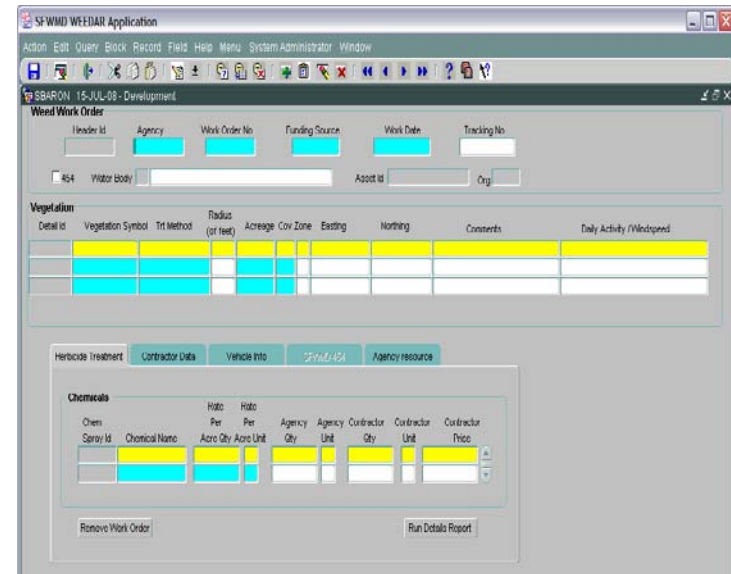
SFWMD WEEDAR Application

Action Edit Query Block Record Field Help Menu System Administrator Window

SBARON 15-JUL-08 - Development

Weed Work Order

Header Id
Agency
Work Order No
Funding Source
Work Date
Tracking No

454 Water Body
Asset Id
Org

Vegetation

| Detail Id | Vegetation Symbol | Trt Method | Radius (of feet) | Acreage | Cov | Zone | Easting | Northing | Comments | Daily Activity /Windspeed |
|---|---|---|---|---|---|---|---|---|---|---|
| | | | | | | | | | | |
| | | | | | | | | | | |
| | | | | | | | | | | |

Herbicide Treatment | Contractor Data | Vehicle Info | SFmd/454 | Agency resource

Chemicals

| Chem Spray Id | Chemical Name | Rate Per Acre Qty | Rate Per Acre Unit | Agency Qty | Agency Unit | Contractor Qty | Contractor Unit | Contractor Price |
|---|---|---|---|---|---|---|---|---|
| | | | | | | | | |
| | | | | | | | | |

Remove Work Order

Run Details Report